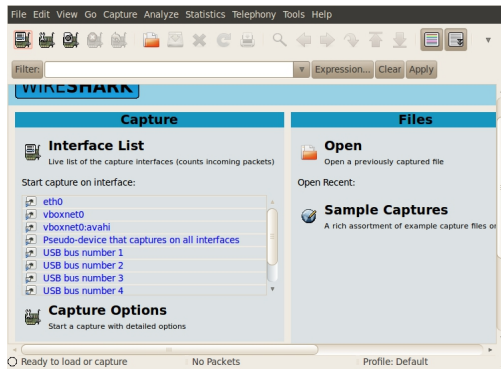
File Edit View Go Capture Analyze Statistics Telephony Tools Help

Filter: Expression... Clear Apply

WIRESHARK

Capture

Interface List
Live list of the capture interfaces (counts incoming packets)

Start capture on interface:

eth0
vboxnet0
vboxnet0:avahi
Pseudo-device that captures on all interfaces
USB bus number 1
USB bus number 2
USB bus number 3
USB bus number 4

Capture Options
Start a capture with detailed options

Files

Open
Open a previously captured file

Open Recent:

Sample Captures
A rich assortment of example capture files or

Ready to load or capture No Packets Profile: Default